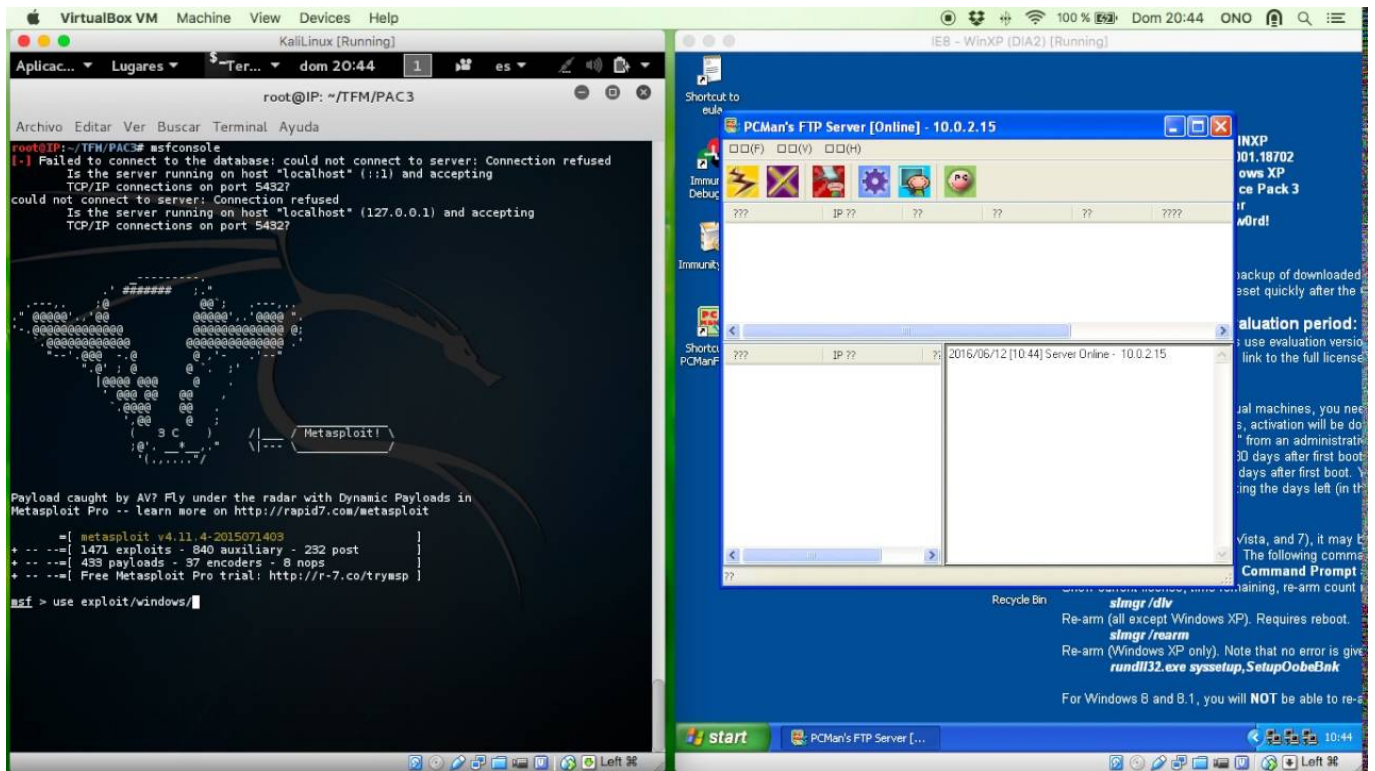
VirtualBox VM Machine View Devices Help
100 % Dom 20:44 ONO

KaliLinux [Running]
Aplicac... Lugares Ter... dom 20:44 1 es
root@IP: ~/TFM/PAC3
Archivo Editar Ver Buscar Terminal Ayuda
root@IP:~/TFM/PAC3# msfconsole
[-] Failed to connect to the database: could not connect to server: Connection refused
Is the server running on host "localhost" (::1) and accepting
TCP/IP connections on port 5432?
could not connect to server: Connection refused
Is the server running on host "localhost" (127.0.0.1) and accepting
TCP/IP connections on port 5432?

Metasploit!

Payload caught by AV? Fly under the radar with Dynamic Payloads in
Metasploit Pro -- learn more on http://rapid7.com/metasploit

=[ metasploit v4.11.4-2015071403 ]
+ -- --=[ 1471 exploits - 840 auxiliary - 232 post ]
+ -- --=[ 433 payloads - 37 encoders - 8 nops ]
+ -- --=[ Free Metasploit Pro trial: http://r-7.co/trymsp ]

msf > use exploit/windows/

Left ⌘

IE8 - WinXP (DIA2) [Running]
Shortcut to eula
Immur Debug
Immunity
Shortcu PCManF
PCMan's FTP Server [Online] - 10.0.2.15
□□(F) □□(V) □□(H)
| ??? | IP ?? | ?? | ?? | ?? | ???? |
|---|---|---|---|---|---|

| ??? | IP ?? |
|---|---|

2016/06/12 [10:44] Server Online - 10.0.2.15
??
INXP
001.18702
ows XP
ce Pack 3
r
w0rd!
backup of downloaded
eset quickly after the
aluation period:
use evaluation versio
link to the full license
ual machines, you nee
s, activation will be do
" from an administrati
30 days after first boot
days after first boot.
ting the days left (in th
Vista, and 7), it may
The following comma
Command Prompt
Recycle Bin
remaining, re-arm count
slmgr /dlv
Re-arm (all except Windows XP). Requires reboot.
slmgr /rearm
Re-arm (Windows XP only). Note that no error is give
rundll32.exe syssetup,SetupOobeBnk
For Windows 8 and 8.1, you will NOT be able to re-a
start
PCMan's FTP Server [...
10:44
Left ⌘